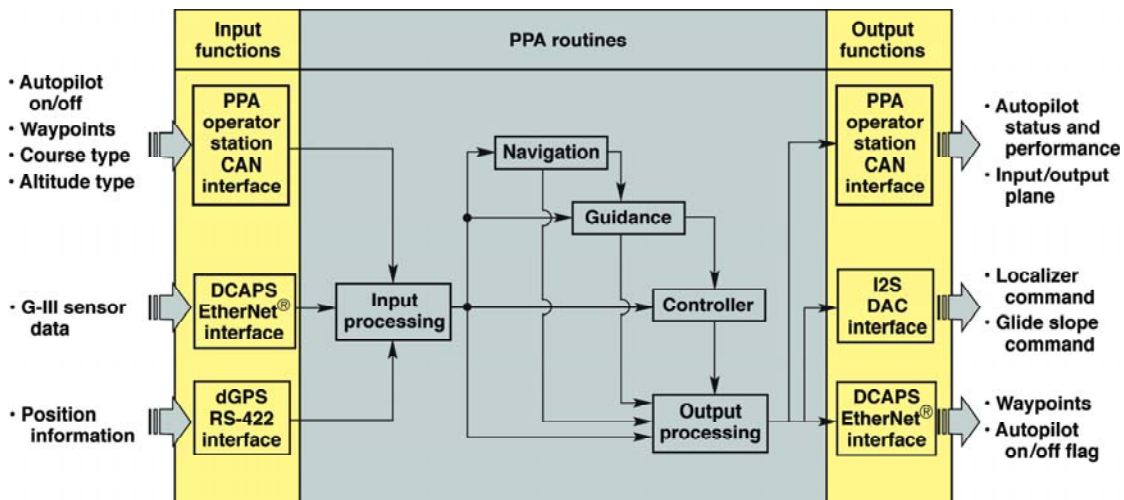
Input functions

PPA routines

Output functions

• Autopilot on/off
• Waypoints
• Course type
• Altitude type

PPA operator station CAN interface

Navigation

Guidance

PPA operator station CAN interface

• Autopilot status and performance
• Input/output plane

• G-III sensor data

DCAPS EtherNet® interface

Input processing

Controller

I2S DAC interface

• Localizer command
• Glide slope command

• Position information

dGPS RS-422 interface

Output processing

DCAPS EtherNet® interface

• Waypoints
• Autopilot on/off flag